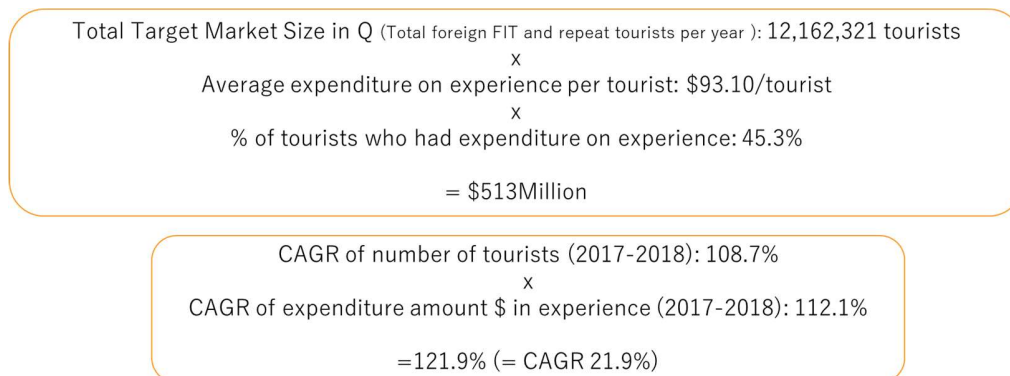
Total Target Market Size in Q (Total foreign FIT and repeat tourists per year ): 12,162,321 tourists
x
Average expenditure on experience per tourist: \$93.10/tourist
x
% of tourists who had expenditure on experience: 45.3%

= \$513Million

CAGR of number of tourists (2017-2018): 108.7%
x
CAGR of expenditure amount \$ in experience (2017-2018): 112.1%

=121.9% (= CAGR 21.9%)